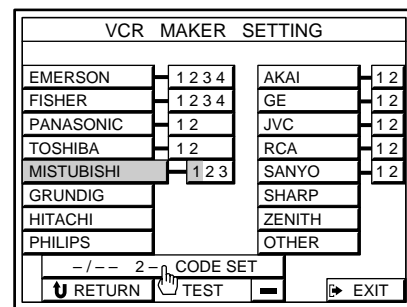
VCR MAKER SETTING

| | | | |
|---|---|---|---|
| EMERSON | 1 2 3 4 | AKAI | 1 2 |
| FISHER | 1 2 3 4 | GE | 1 2 |
| PANASONIC | 1 2 | JVC | 1 2 |
| TOSHIBA | 1 2 | RCA | 1 2 |
| MISTUBISHI | 1 2 3 | SANYO | 1 2 |
| GRUNDIG | | SHARP | |
| HITACHI | | ZENITH | |
| PHILIPS | | OTHER | |

–/–– 2 – CODE SET

RETURN TEST – EXIT